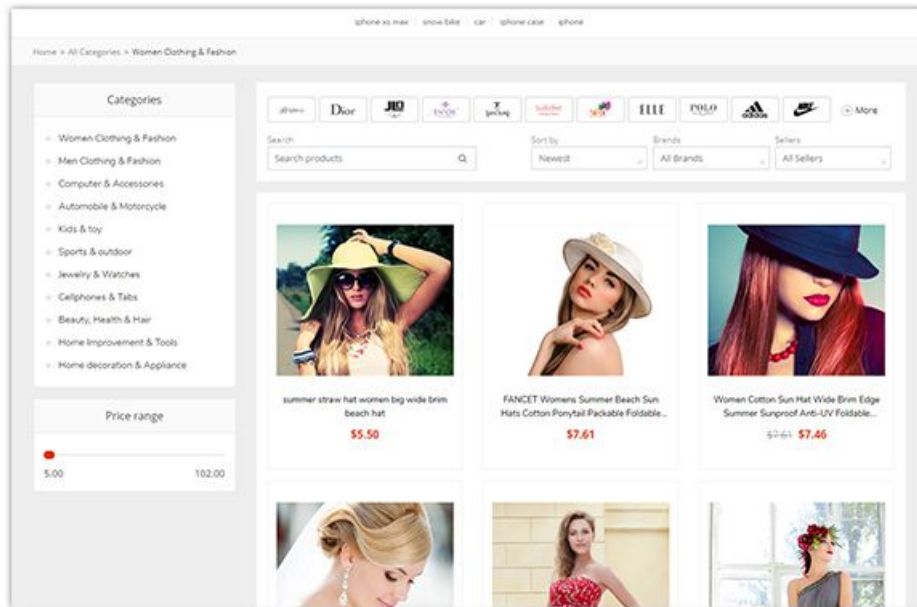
iphone xs max | snow bike | car | iphone case | iphone

Home > All Categories > Women Clothing & Fashion

Categories

Women Clothing & Fashion
Men Clothing & Fashion
Computer & Accessories
Automobile & Motorcycle
Kids & toy
Sports & outdoor
Jewelry & Watches
Cellphones & Tabs
Beauty, Health & Hair
Home Improvement & Tools
Home decoration & Appliance

Price range

5.00 102.00

Dior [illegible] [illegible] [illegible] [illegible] ELLE POLO adidas

More

Search
Search products

Sort by
Newest

Brands
All Brands

Sellers
All Sellers

summer straw hat women big wide brim beach hat
$5.50

FANCET Womens Summer Beach Sun Hats Cotton Ponytail Packable Foldable...
$7.61

Women Cotton Sun Hat Wide Brim Edge Summer Sunproof Anti-UV Foldable...
$7.61 $7.46